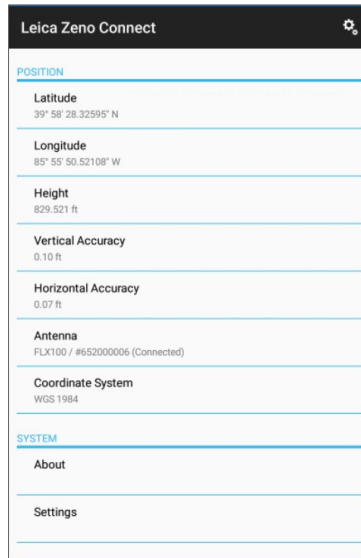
Leica Zeno Connect

POSITION

Latitude
39° 58' 28.32595" N

Longitude
85° 55' 50.52108" W

Height
829.521 ft

Vertical Accuracy
0.10 ft

Horizontal Accuracy
0.07 ft

Antenna
FLX100 / #652000006 (Connected)

Coordinate System
WGS 1984

SYSTEM

About

Settings